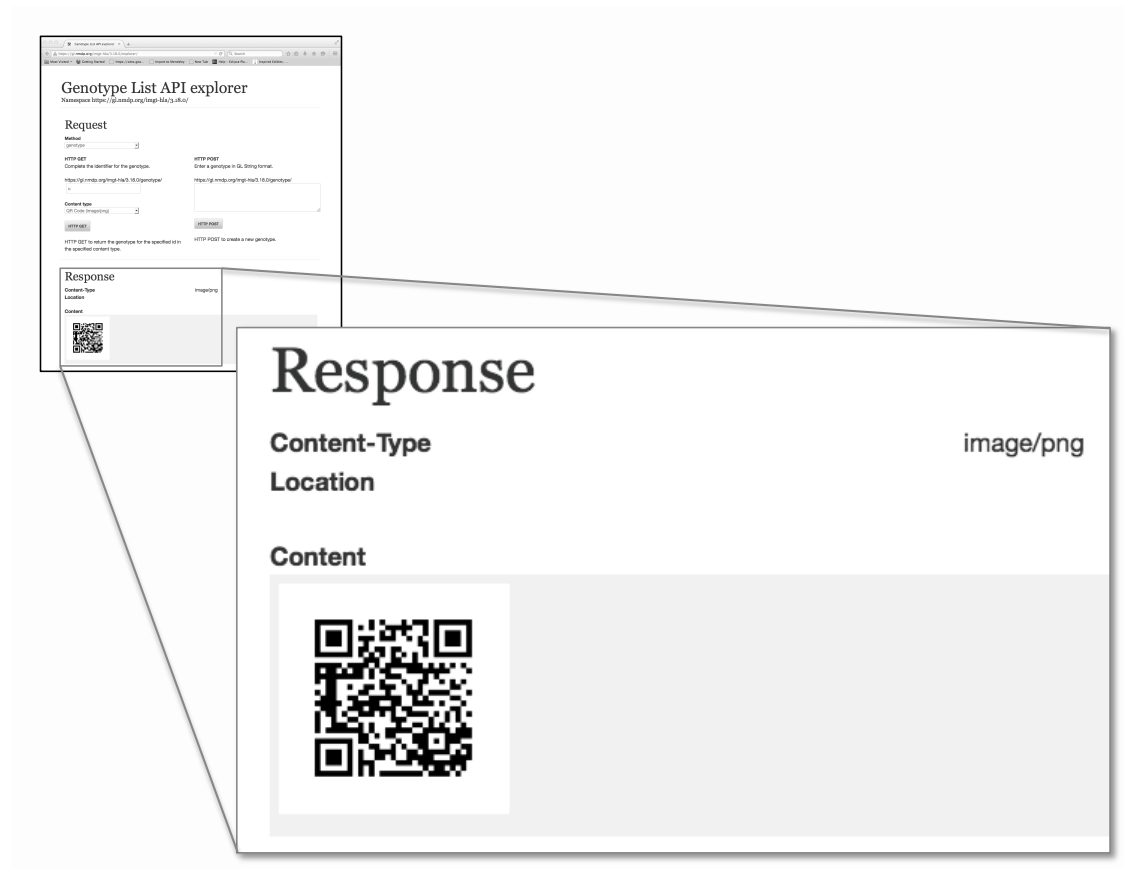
Genotype List API explorer
Namespace https://gl.nmdp.org/imgt-hla/3.18.0/

Request

Method
genotype

HTTP GET
Complete the identifier for the genotype.

https://gl.nmdp.org/imgt-hla/3.18.0/genotype/

Content type
QR Code (image/png)

HTTP GET

HTTP GET to return the genotype for the specified id in the specified content type.

HTTP POST
Enter a genotype in GL String format.

https://gl.nmdp.org/imgt-hla/3.18.0/genotype/

HTTP POST

HTTP POST to create a new genotype.

Response
Content-Type image/png
Location

Content

Response

Content-Type image/png
Location

Content